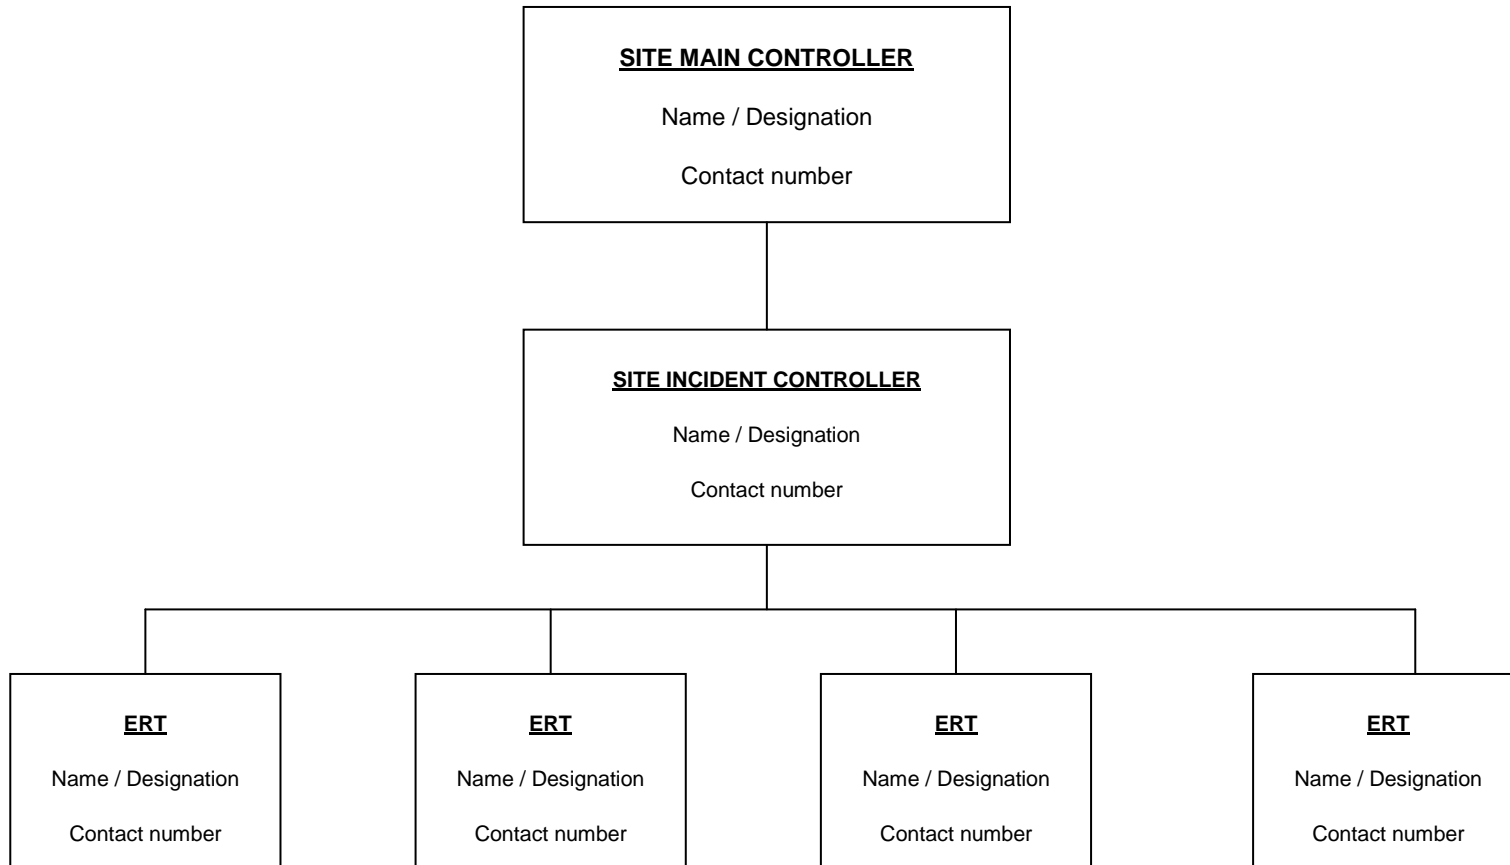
SITE MAIN CONTROLLER
Name / Designation
Contact number

SITE INCIDENT CONTROLLER
Name / Designation
Contact number

ERT
Name / Designation
Contact number

ERT
Name / Designation
Contact number

ERT
Name / Designation
Contact number

ERT
Name / Designation
Contact number